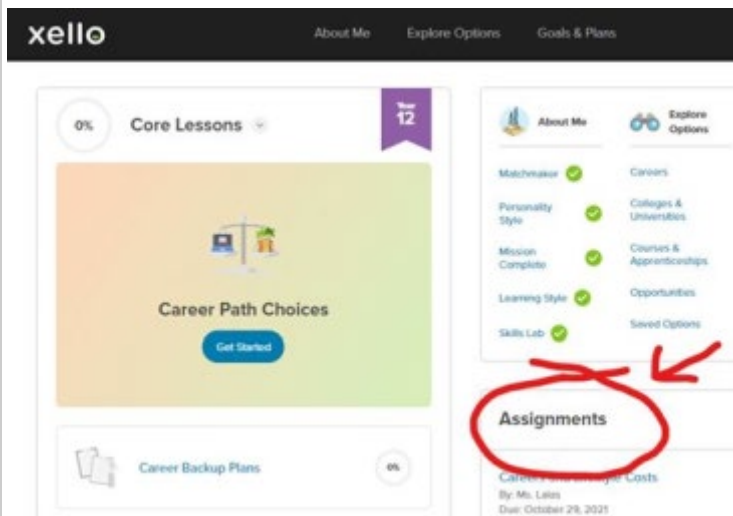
xello

About Me Explore Options Goals & Plans

0% Core Lessons

Year 12

Career Path Choices

Get Started

Career Backup Plans 0%

About Me

Matchmaker

Personality Style

Mission Complete

Learning Style

Skills Lab

Explore Options

Careers

Colleges & Universities

Courses & Apprenticeships

Opportunities

Saved Options

Assignments

Career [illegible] Costs
By: Ms. Lalos
Due: October 29, 2021